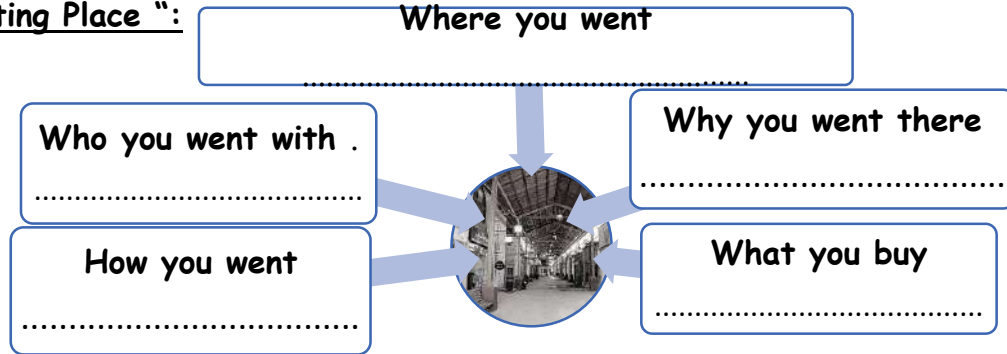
ting Place ":

Where you went
..........................................................

Who you went with .
..........................................

Why you went there
..........................................

How you went
..........................................

What you buy
..........................................